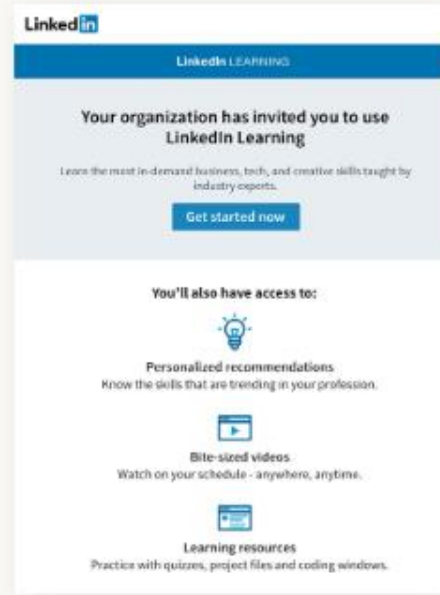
Linked in

LinkedIn LEARNING

Your organization has invited you to use LinkedIn Learning

Learn the most in-demand business, tech, and creative skills taught by industry experts.

Get started now

You'll also have access to:

Personalized recommendations
Know the skills that are trending in your profession.

Bite-sized videos
Watch on your schedule - anywhere, anytime.

Learning resources
Practice with quizzes, project files and coding windows.